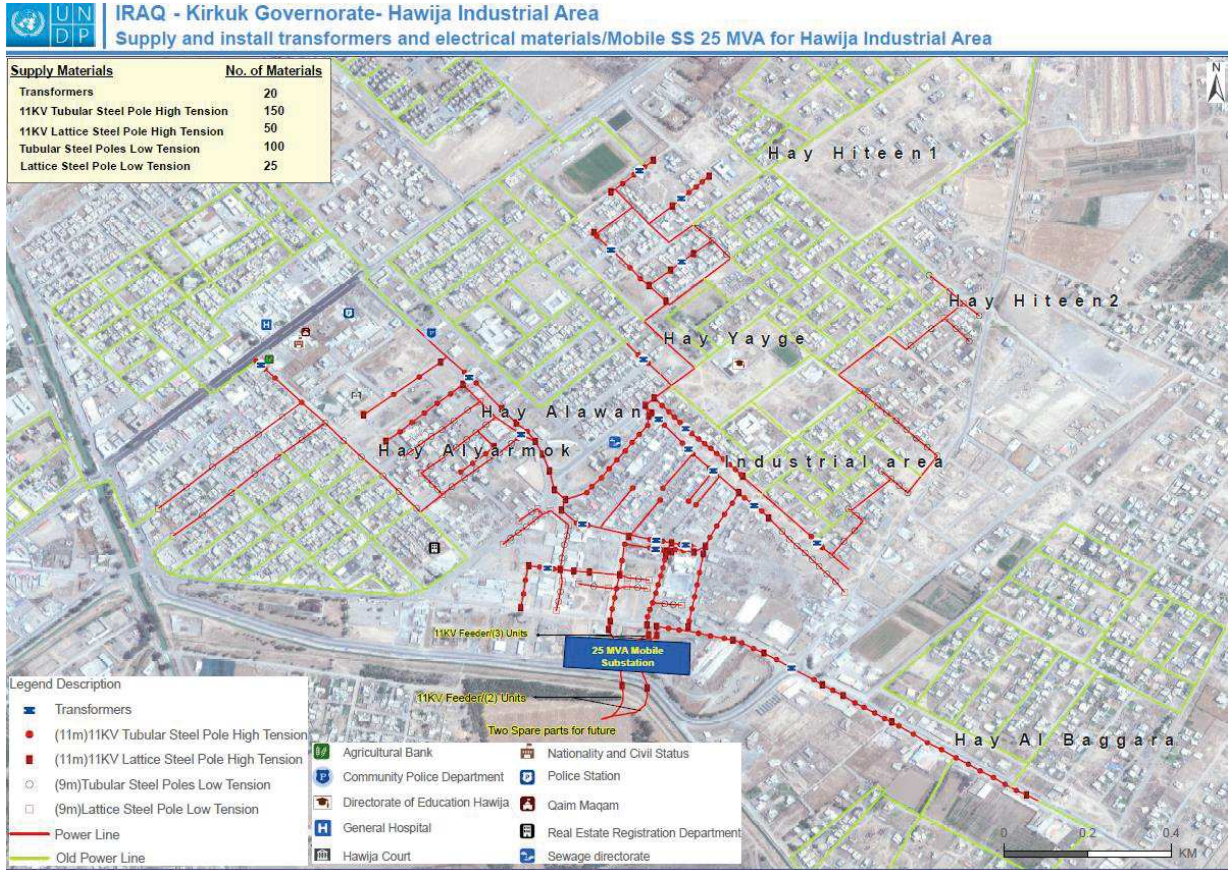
U N D P

IRAQ - Kirkuk Governorate- Hawija Industrial Area
Supply and install transformers and electrical materials/Mobile SS 25 MVA for Hawija Industrial Area

| Supply Materials | No. of Materials |
|---|---|
| Transformers | 20 |
| 11KV Tubular Steel Pole High Tension | 150 |
| 11KV Lattice Steel Pole High Tension | 50 |
| Tubular Steel Poles Low Tension | 100 |
| Lattice Steel Pole Low Tension | 25 |

N

Hay Hiteen1

Hay Hiteen2

Hay Yayge

Hay Alawan

Hay Alyarmok

Industrial area

11KV Feeder(3) Units

25 MVA Mobile Substation

11KV Feeder(2) Units

Two Spare parts for future

Hay Al Baggara

Legend Description
Transformers
(11m)11KV Tubular Steel Pole High Tension
(11m)11KV Lattice Steel Pole High Tension
(9m)Tubular Steel Poles Low Tension
(9m)Lattice Steel Pole Low Tension
Power Line
Old Power Line

Agricultural Bank
Community Police Department
Directorate of Education Hawija
General Hospital
Hawija Court
Nationality and Civil Status
Police Station
Qaim Maqam
Real Estate Registration Department
Sewage directorate

0 0.2 0.4 KM